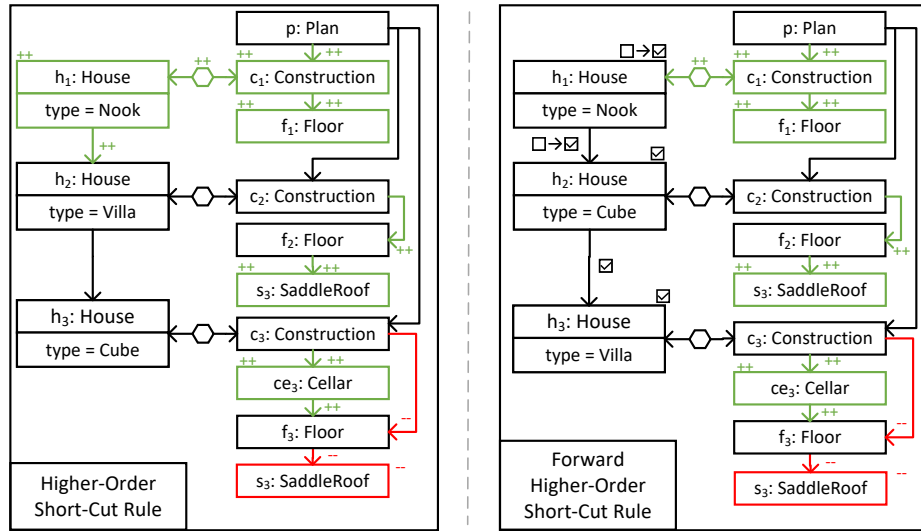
p: Plan

++ ++

++ h$_1$: House
type = Nook

++

c$_1$: Construction

++ ++

f$_1$: Floor

++

h$_2$: House
type = Villa

c$_2$: Construction

f$_2$: Floor

++

++ ++

s$_3$: SaddleRoof

h$_3$: House
type = Cube

c$_3$: Construction

++ ++

ce$_3$: Cellar

++

f$_3$: Floor

--

--

s$_3$: SaddleRoof

--

Higher-Order Short-Cut Rule

p: Plan

□→☑

h$_1$: House
type = Nook

++

c$_1$: Construction

++ ++

f$_1$: Floor

□→☑

☑

h$_2$: House
type = Cube

c$_2$: Construction

f$_2$: Floor

++

☑

++ ++

s$_3$: SaddleRoof

☑

h$_3$: House
type = Villa

c$_3$: Construction

++ ++

ce$_3$: Cellar

++

f$_3$: Floor

--

--

s$_3$: SaddleRoof

Forward Higher-Order Short-Cut Rule